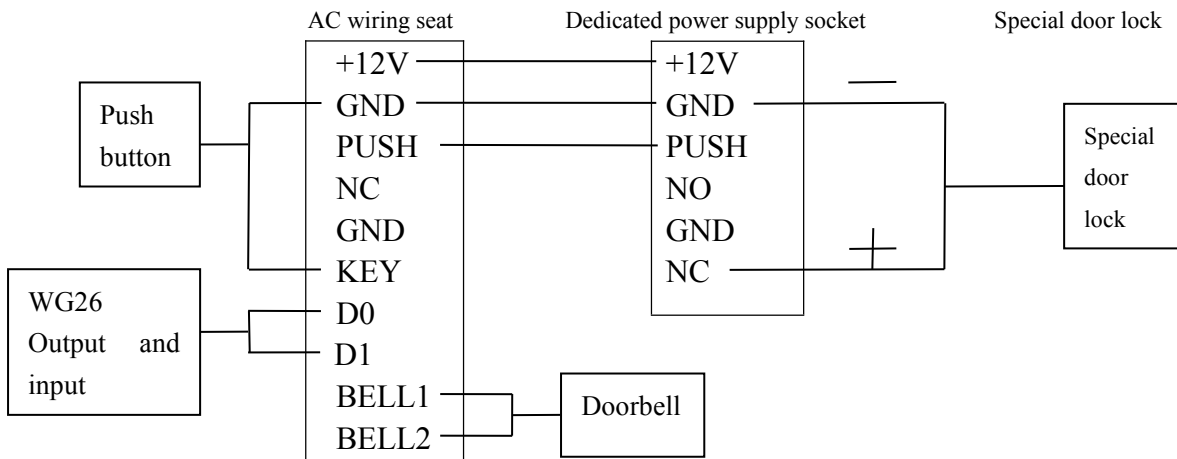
AC wiring seat

Dedicated power supply socket

Special door lock

Push button

+12V
GND
PUSH
NC
GND
KEY
D0
D1
BELL1
BELL2

+12V
GND
PUSH
NO
GND
NC

—

+

Special door lock

WG26 Output and input

Doorbell